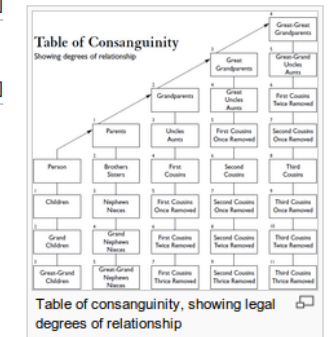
Table of Consanguinity
Showing degrees of relationship

4
Great-Great Grandparents

3
Great Grandparents

5
Great-Grand Uncles Aunts

2
Grandparents

4
Great Uncles Aunts

6
First Cousins Twice Removed

1
Parents

3
Uncles Aunts

5
First Cousins Once Removed

7
Second Cousins Once Removed

Person

2
Brothers Sisters

4
First Cousins

6
Second Cousins

8
Third Cousins

1
Children

3
Nephews Nieces

5
First Cousins Once Removed

7
Second Cousins Once Removed

9
Third Cousins Once Removed

2
Grand Children

4
Grand Nephews Nieces

6
First Cousins Twice Removed

8
Second Cousins Twice Removed

10
Third Cousins Twice Removed

3
Great-Grand Children

5
Great-Grand Nephews Nieces

7
First Cousins Thrice Removed

9
Second Cousins Thrice Removed

11
Third Cousins Thrice Removed

Table of consanguinity, showing legal degrees of relationship